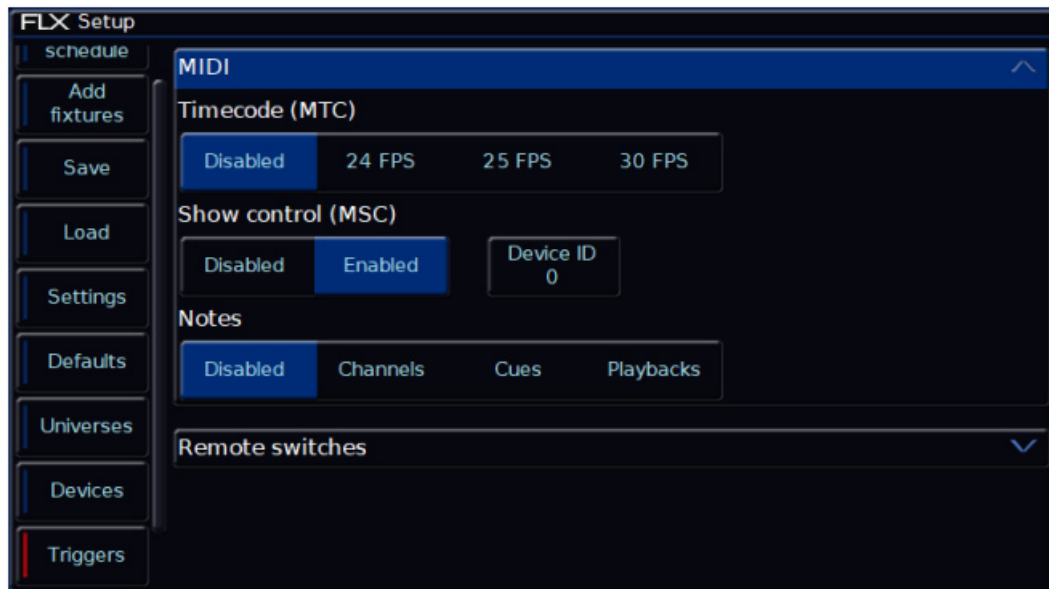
FLX Setup

schedule
Add fixtures
Save
Load
Settings
Defaults
Universes
Devices
Triggers

MIDI

Timecode (MTC)

Disabled
24 FPS
25 FPS
30 FPS

Show control (MSC)

Disabled
Enabled
Device ID
0

Notes

Disabled
Channels
Cues
Playbacks

Remote switches